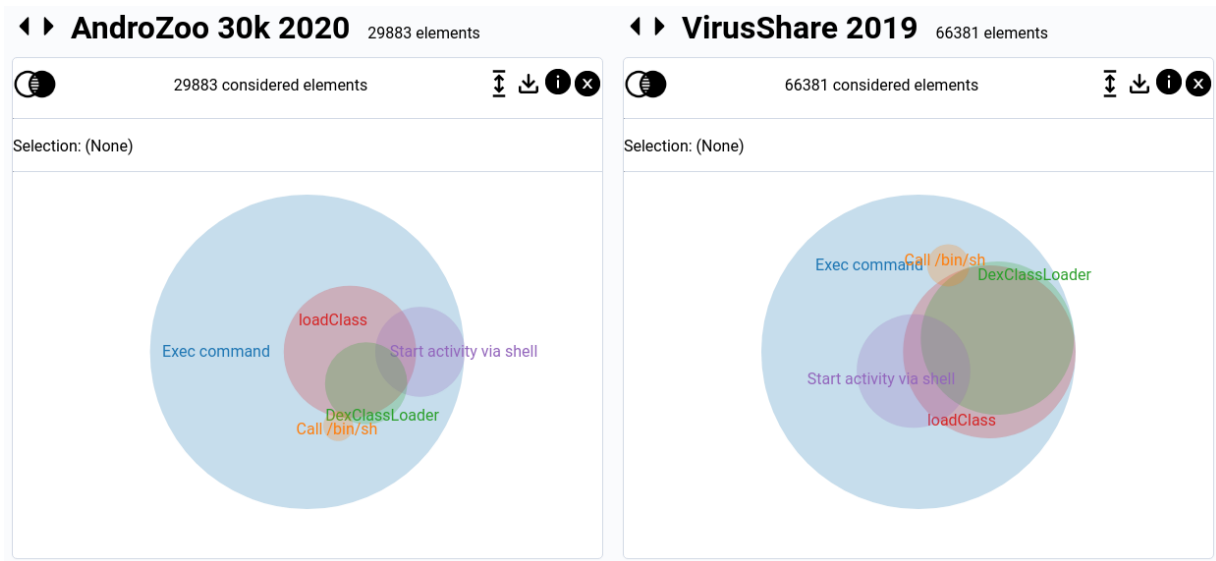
AndroZoo 30k 2020 29883 elements

29883 considered elements

Selection: (None)

loadClass

Exec command

Start activity via shell

DexClassLoader

Call /bin/sh

VirusShare 2019 66381 elements

66381 considered elements

Selection: (None)

Exec command

Call /bin/sh

DexClassLoader

Start activity via shell

loadClass